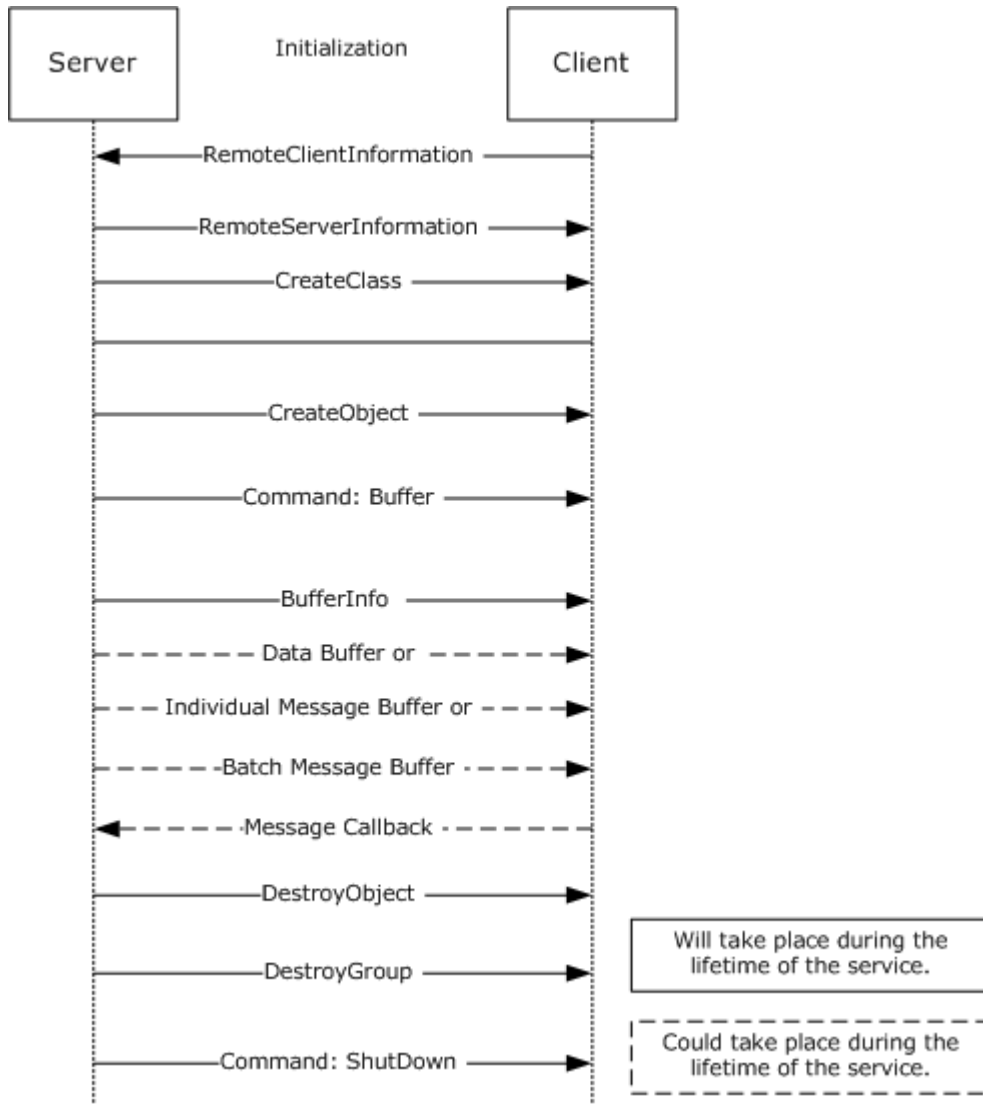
Server

Initialization

Client

RemoteClientInformation

RemoteServerInformation

CreateClass

CreateObject

Command: Buffer

BufferInfo

Data Buffer or

Individual Message Buffer or

Batch Message Buffer

Message Callback

DestroyObject

DestroyGroup

Will take place during the lifetime of the service.

Command: ShutDown

Could take place during the lifetime of the service.